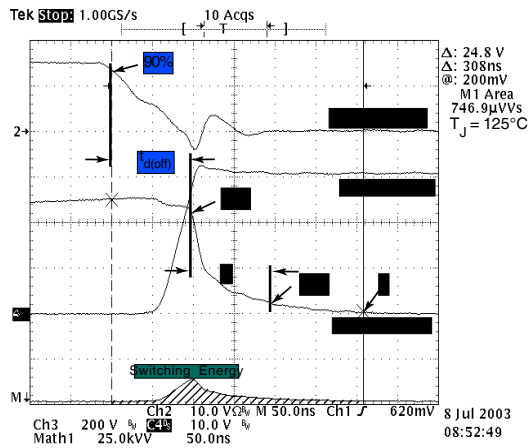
Tek Stop: 1.00GS/s 10 Acqs

T

Δ: 24.8 V
Δ: 308ns
@: 200mV
M1 Area
746.9μVVs
$T_J = 125°C$

90%

2

$t_{d(off)}$

4

M

Switching Energy

Ch2 10.0 VΩ M 50.0ns Ch1 ∫ 620mV
Ch3 200 V C4 10.0 V
Math1 25.0kVV 50.0ns

8 Jul 2003
08:52:49